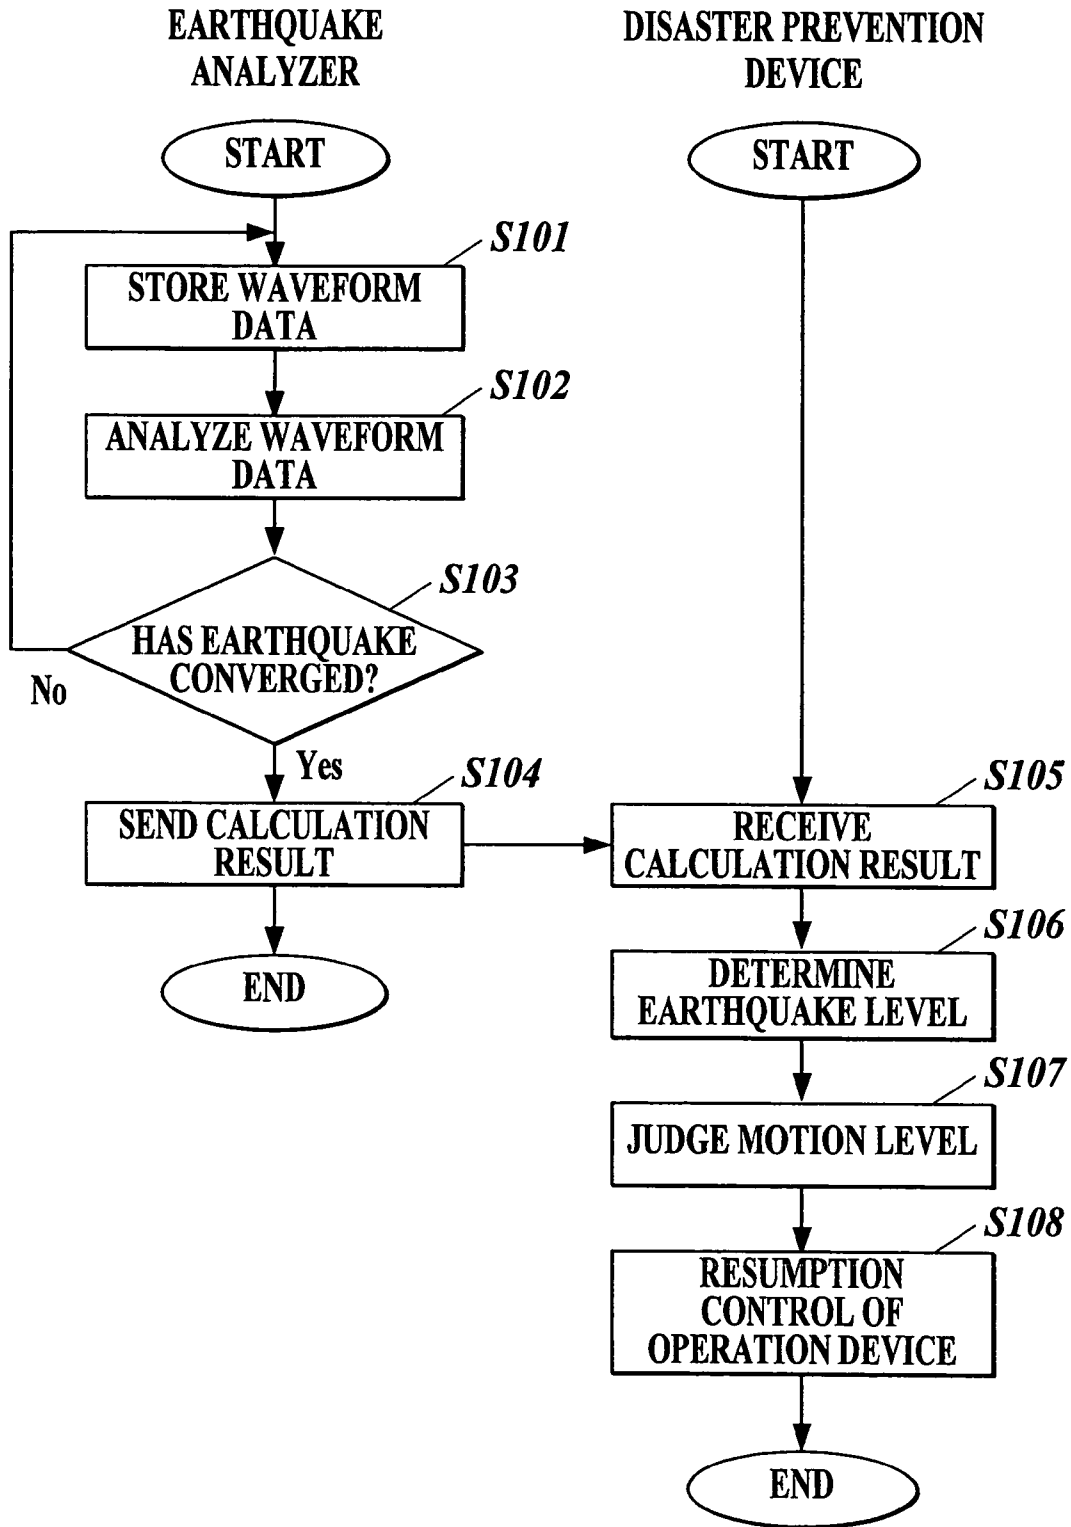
EARTHQUAKE ANALYZER

START

S101
STORE WAVEFORM DATA

S102
ANALYZE WAVEFORM DATA

S103
HAS EARTHQUAKE CONVERGED?

No

Yes

S104
SEND CALCULATION RESULT

END

DISASTER PREVENTION DEVICE

START

S105
RECEIVE CALCULATION RESULT

S106
DETERMINE EARTHQUAKE LEVEL

S107
JUDGE MOTION LEVEL

S108
RESUMPTION CONTROL OF OPERATION DEVICE

END